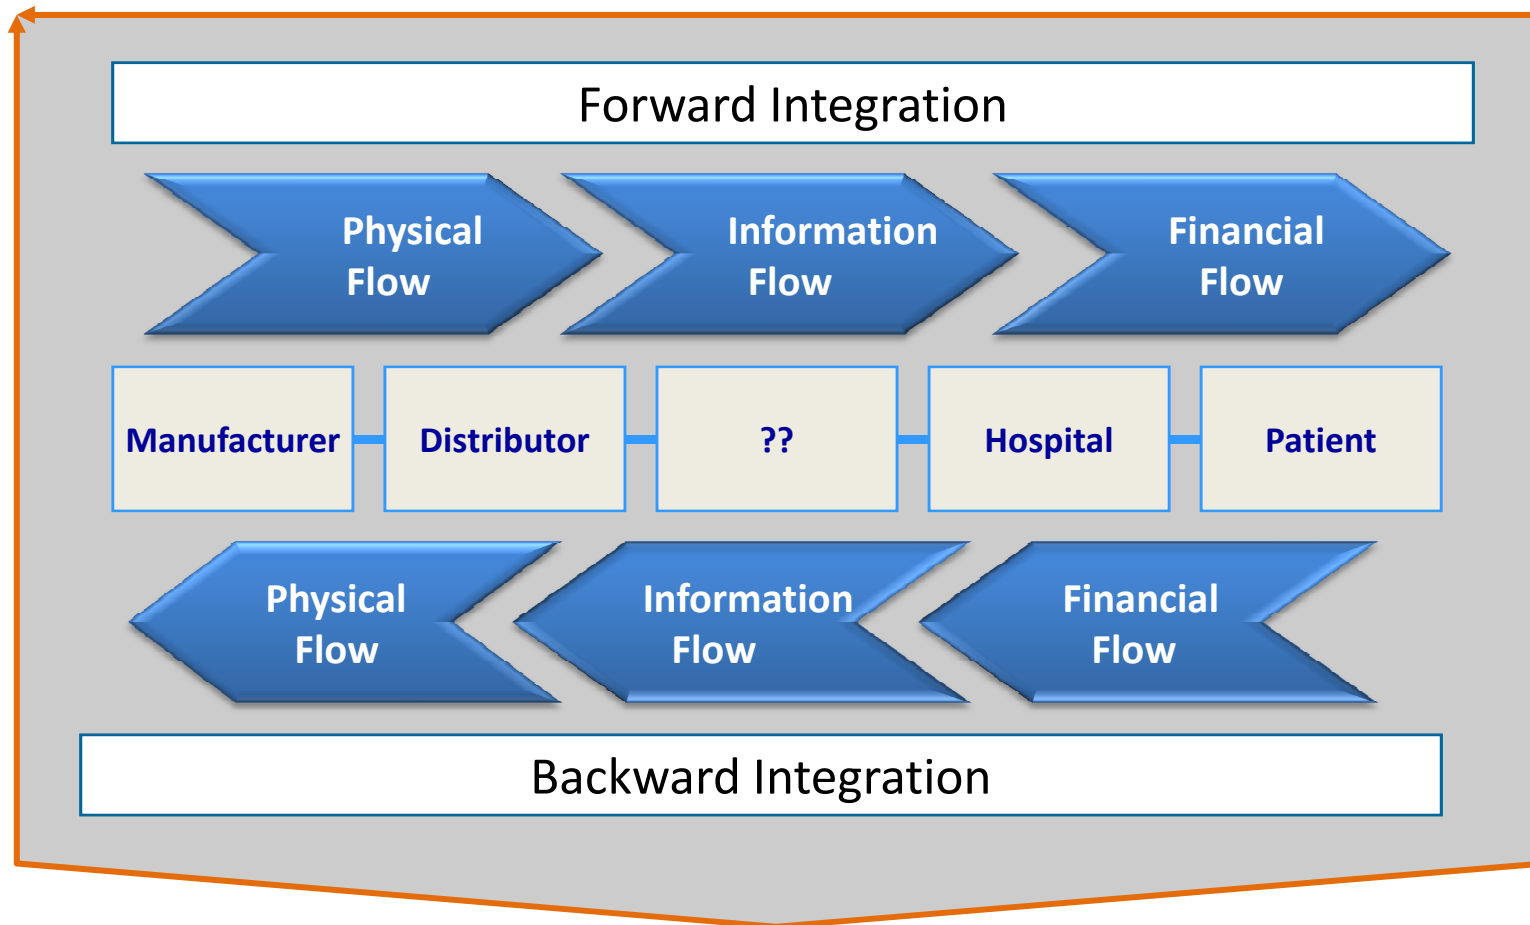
Forward Integration

Physical Flow

Information Flow

Financial Flow

| Manufacturer | Distributor | ?? | Hospital | Patient |
|---|---|---|---|---|

Physical Flow

Information Flow

Financial Flow

Backward Integration